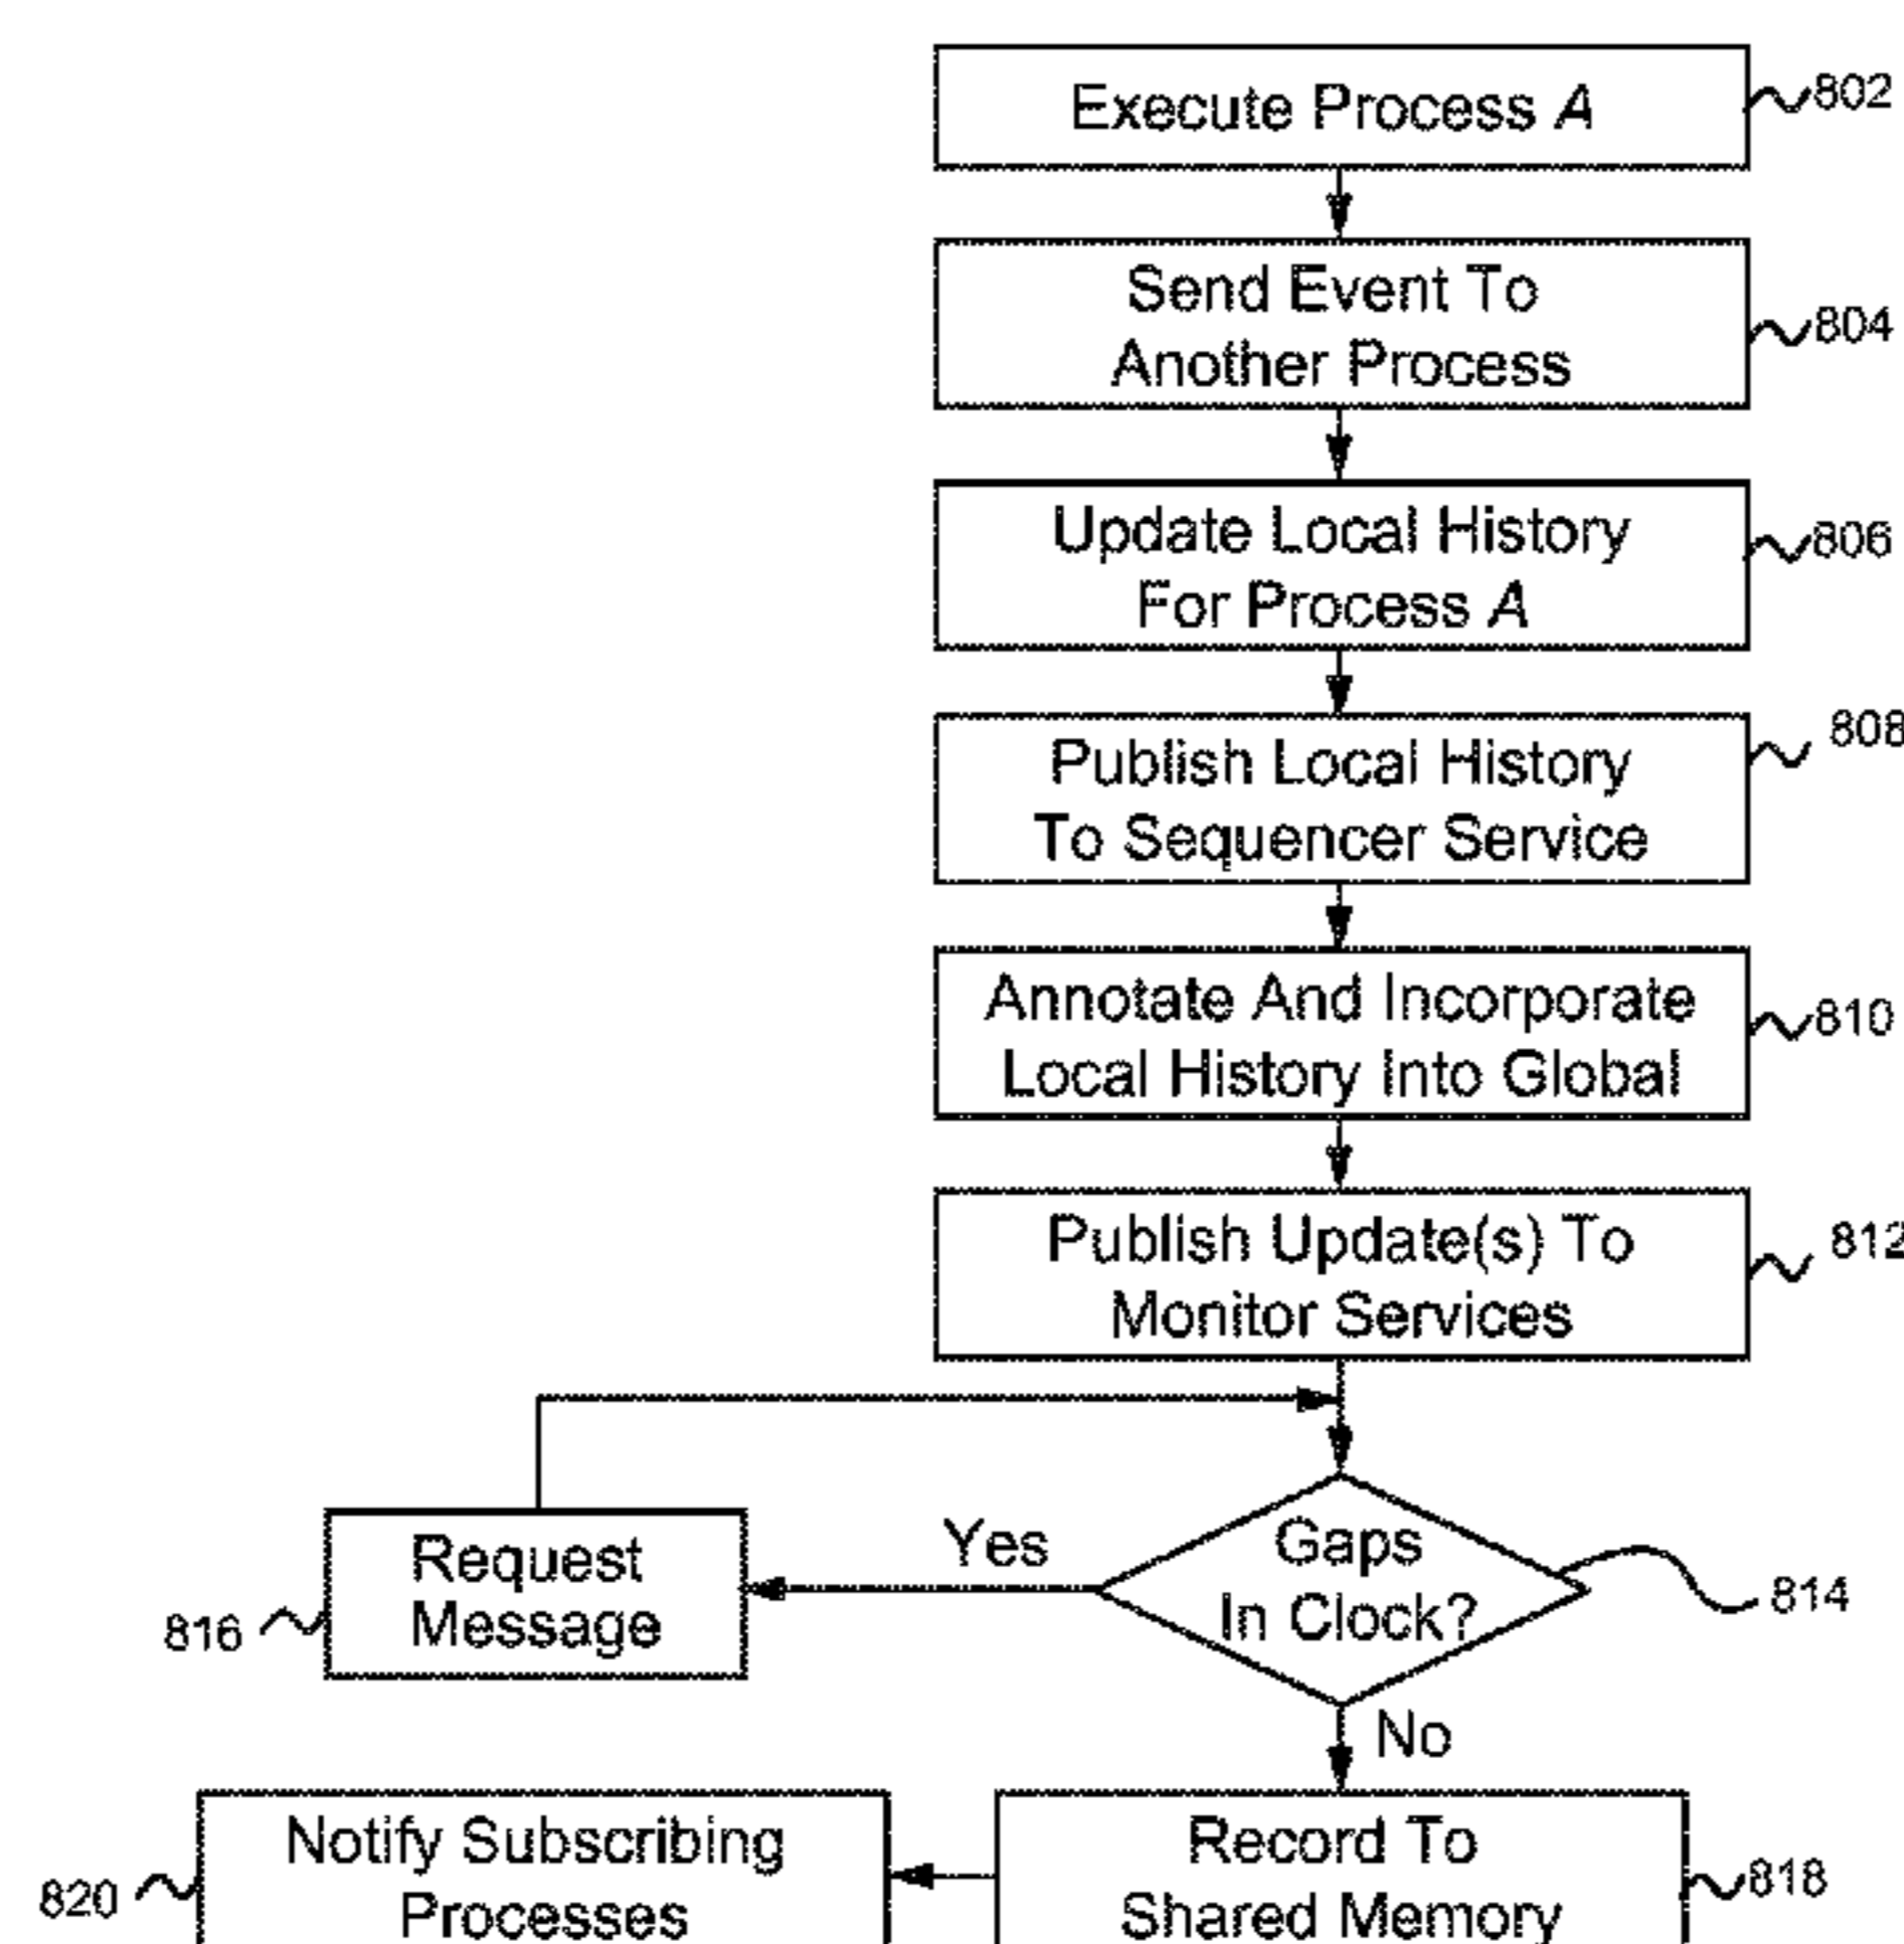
Execute Process A
802

Send Event To Another Process
804

Update Local History For Process A
806

Publish Local History To Sequencer Service
808

Annotate And Incorporate Local History Into Global
810

Publish Update(s) To Monitor Services
812

Gaps In Clock?
814

Yes

Request Message
816

No

Record To Shared Memory
818

Notify Subscribing Processes
820